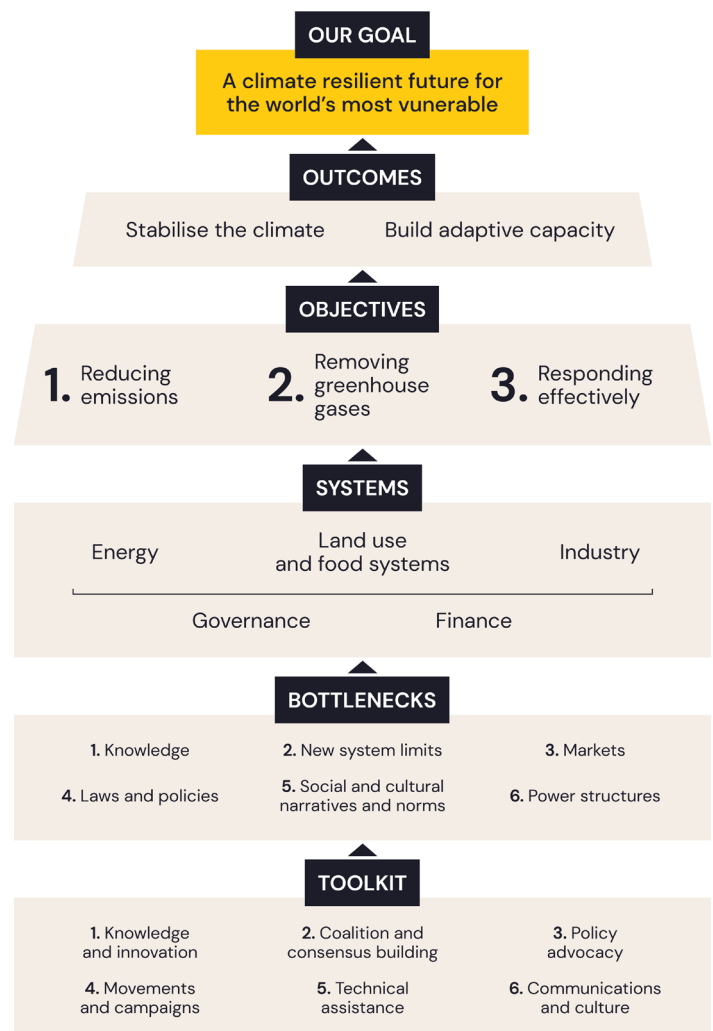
OUR GOAL

A climate resilient future for the world's most vunerable

OUTCOMES

Stabilise the climate

Build adaptive capacity

OBJECTIVES

1. Reducing emissions

2. Removing greenhouse gases

3. Responding effectively

SYSTEMS

Energy

Land use and food systems

Industry

Governance

Finance

BOTTLENECKS

1. Knowledge

2. New system limits

3. Markets

4. Laws and policies

5. Social and cultural narratives and norms

6. Power structures

TOOLKIT

1. Knowledge and innovation

2. Coalition and consensus building

3. Policy advocacy

4. Movements and campaigns

5. Technical assistance

6. Communications and culture